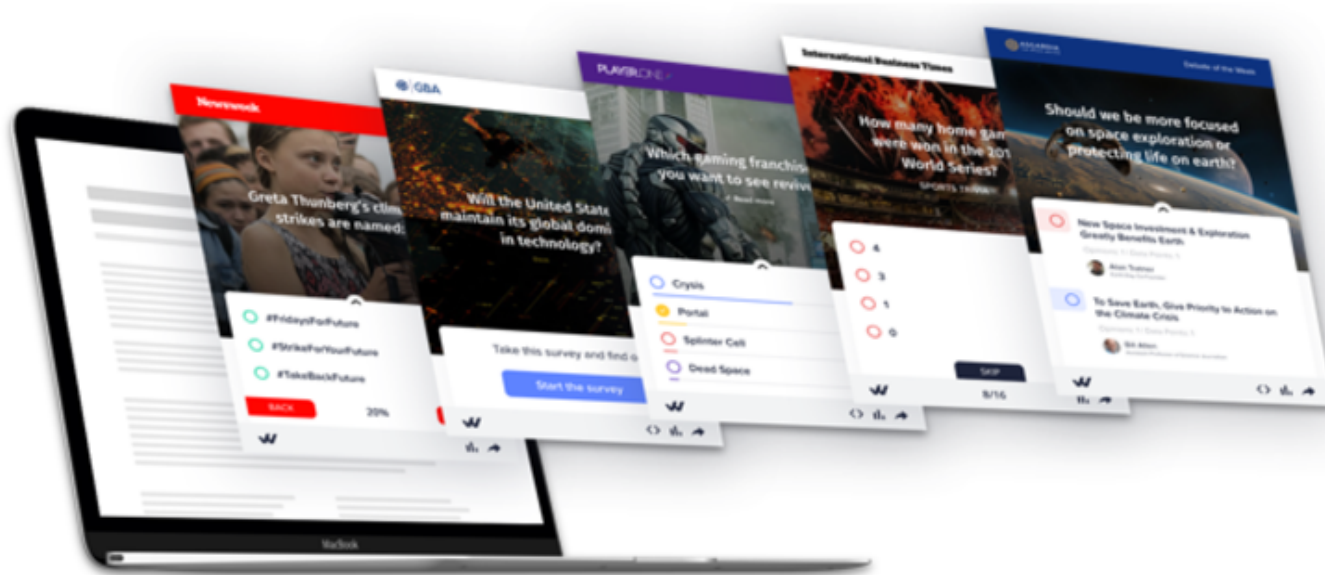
Newsweek

Greta Thunberg's clim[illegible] strikes are named:

#FridaysForFuture

#StrikeForYourFuture

#TakeBackFuture

BACK

20%

GBA

Will the United State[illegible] maintain its global domi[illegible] in technology?

Take this survey and find o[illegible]

Start the survey

PLAYERONE

Which gaming franchis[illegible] you want to see reviv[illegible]

Read more

Crysis

Portal

Splinter Cell

Dead Space

International Business Times

How many home gam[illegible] were won in the 201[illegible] World Series?

SPORTS TRIVIA

4

3

1

0

SKIP

8/16

Debate of the Week

Should we be more focused on space exploration or protecting life on earth?

New Space Investment & Exploration Greatly Benefits Earth

Alan Trainer

To Save Earth, Give Priority to Action on the Climate Crisis

Bill Allen

MacBook